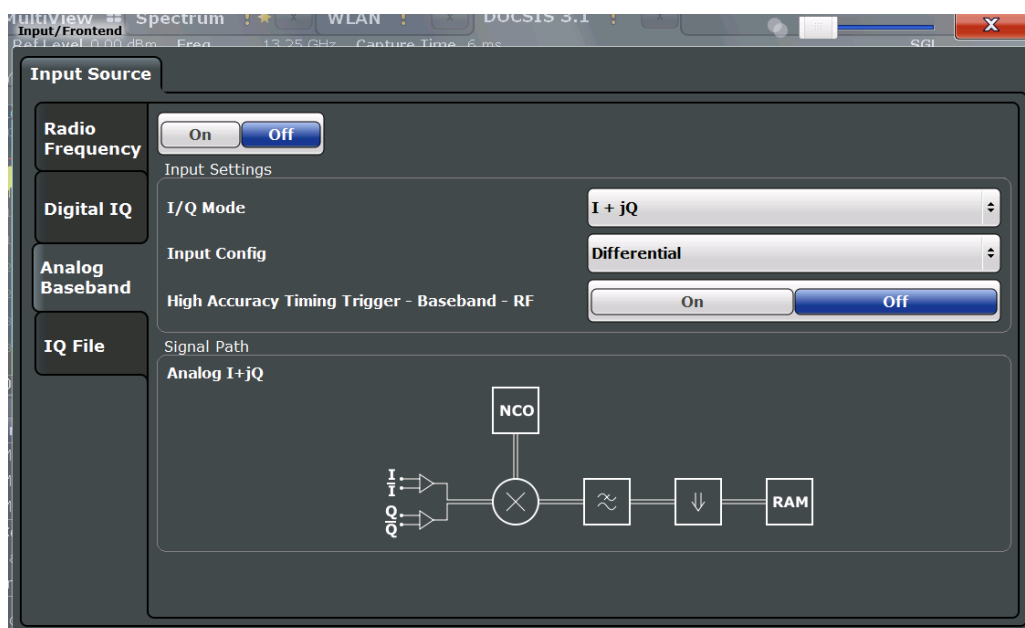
MultiView Spectrum WLAN DOCSIS 3.1
Input/Frontend
Ref Level 0.00 dBm Freq 13.25 GHz Capture Time 6 ms
SGL

Input Source

Radio Frequency
Digital IQ
Analog Baseband
IQ File

On Off

Input Settings

I/Q Mode I + jQ

Input Config Differential

High Accuracy Timing Trigger - Baseband - RF On Off

Signal Path

Analog I+jQ

NCO

$\frac{I}{\overline{I}}$

$\frac{Q}{\overline{Q}}$

RAM